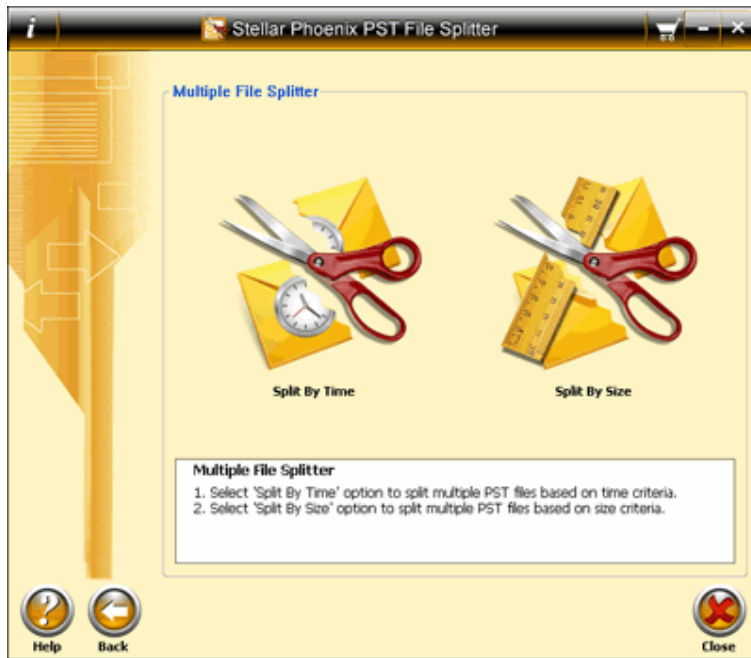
i

Stellar Phoenix PST File Splitter

Multiple File Splitter

Split By Time

Split By Size

Multiple File Splitter

1. Select 'Split By Time' option to split multiple PST files based on time criteria.
2. Select 'Split By Size' option to split multiple PST files based on size criteria.

Help

Back

Close